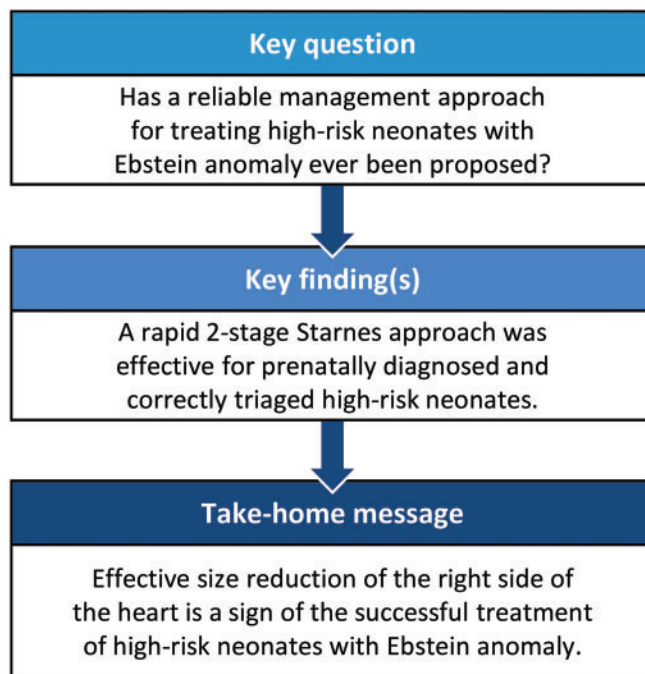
Key question

Has a reliable management approach for treating high-risk neonates with Ebstein anomaly ever been proposed?

Key finding(s)

A rapid 2-stage Starnes approach was effective for prenatally diagnosed and correctly triaged high-risk neonates.

Take-home message

Effective size reduction of the right side of the heart is a sign of the successful treatment of high-risk neonates with Ebstein anomaly.